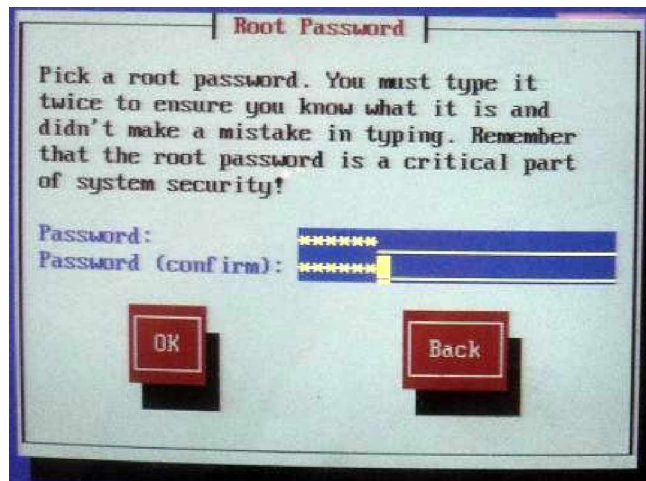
Root Password

Pick a root password. You must type it twice to ensure you know what it is and didn't make a mistake in typing. Remember that the root password is a critical part of system security!

Password: *******
Password (confirm): *******

OK

Back